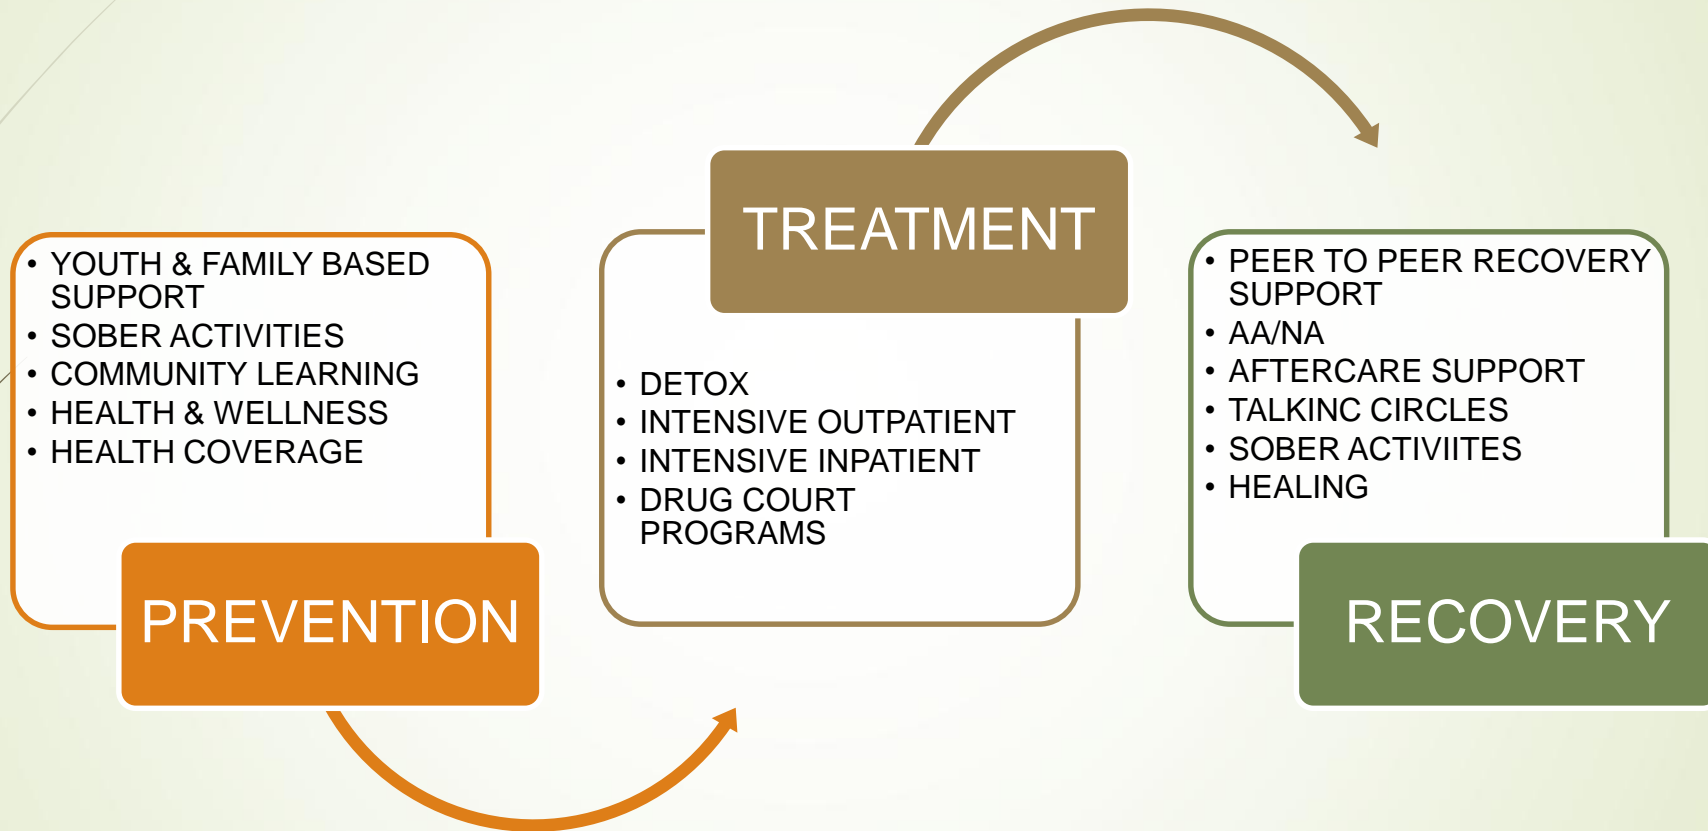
- YOUTH & FAMILY BASED SUPPORT
- SOBER ACTIVITIES
- COMMUNITY LEARNING
- HEALTH & WELLNESS
- HEALTH COVERAGE

PREVENTION

TREATMENT

- DETOX
- INTENSIVE OUTPATIENT
- INTENSIVE INPATIENT
- DRUG COURT PROGRAMS

- PEER TO PEER RECOVERY SUPPORT
- AA/NA
- AFTERCARE SUPPORT
- TALKINC CIRCLES
- SOBER ACTIVIITES
- HEALING

RECOVERY